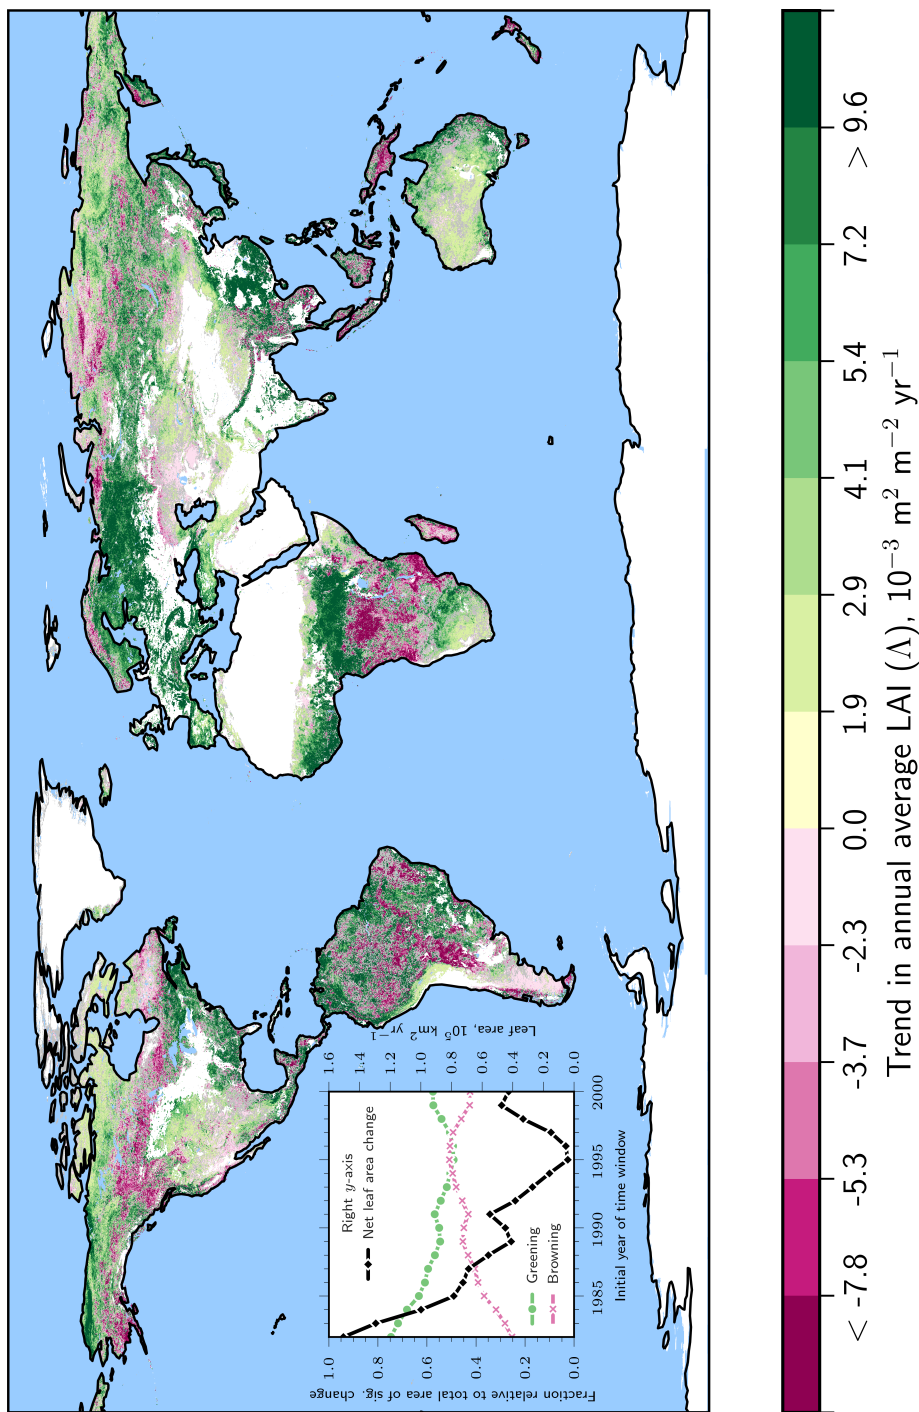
Right $y$-axis
Net leaf area change
Greening
Browning

Fraction relative to total area of sig. change
1.0
0.8
0.6
0.4
0.2
0.0

1985
1990
1995
2000
Initial year of time window

Leaf area, $10^5$ km$^2$ yr$^{-1}$
1.6
1.4
1.2
1.0
0.8
0.6
0.4
0.2
0.0

< -7.8
-5.3
-3.7
-2.3
0.0
1.9
2.9
4.1
5.4
7.2
> 9.6

Trend in annual average LAI ($\Lambda$), $10^{-3}$ m$^2$ m$^{-2}$ yr$^{-1}$